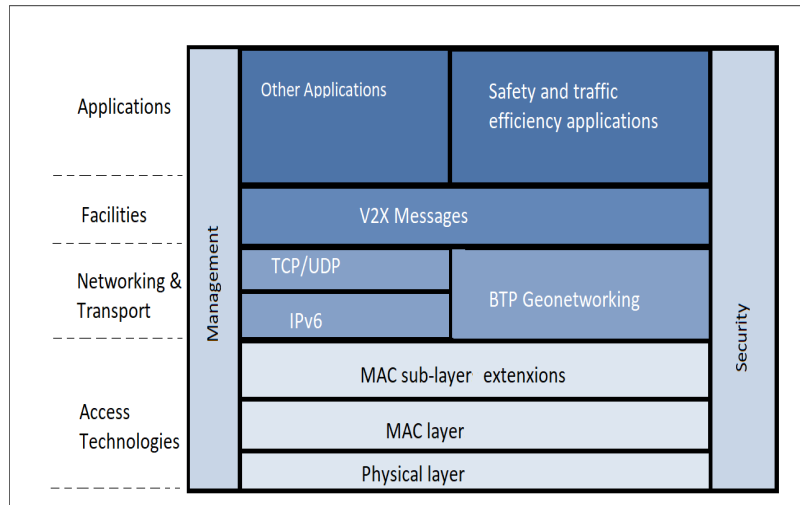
Applications

Facilities

Networking & Transport

Access Technologies

Management

Other Applications

Safety and traffic efficiency applications

V2X Messages

TCP/UDP

IPv6

BTP Geonetworking

MAC sub-layer extenxions

MAC layer

Physical layer

Security